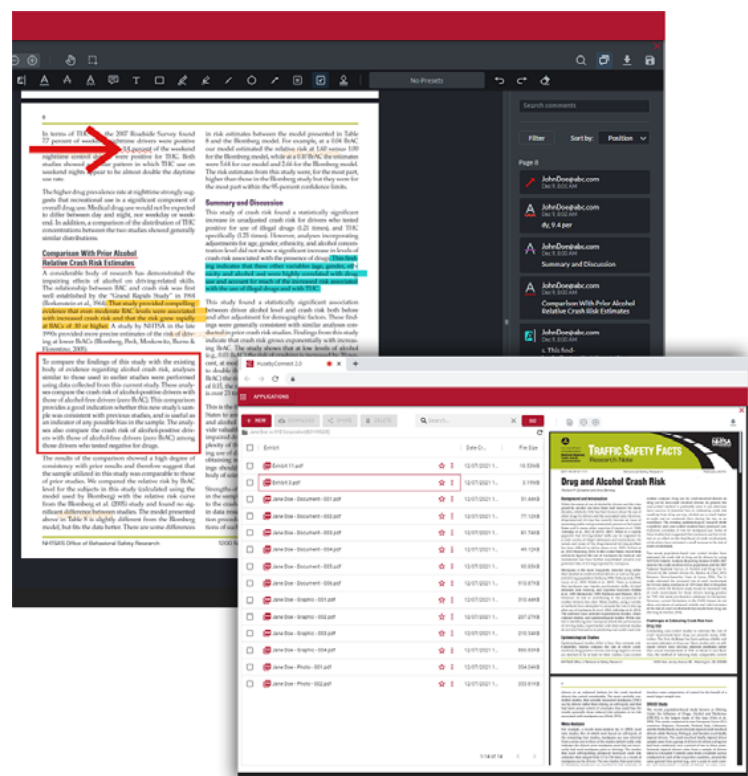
No Presets

Search comments

Filter Sort by: Position

Page 8

JohnDoe@abc.com
Dec 9, 8:00 AM

JohnDoe@abc.com
Dec 9, 8:00 AM
dy, 9.4 per

JohnDoe@abc.com
Dec 9, 8:00 AM
Summary and Discussion

JohnDoe@abc.com
Dec 9, 8:00 AM
Comparison With Prior Alcohol Relative Crash Risk Estimates

JohnDoe@abc.com
Dec 9, 8:00 AM
s. This find-

In terms of THC in the 2007 Roadside Survey found 7.7 percent of weekday daytime drivers were positive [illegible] percent of the weekend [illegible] were positive for THC. Both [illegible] in which THC use on weekend nights appear to be almost double the daytime use rate.

The higher drug prevalence rate at nighttime strongly suggests that recreational use is a significant component of overall drug use. Medical drug use would not be expected to differ between day and night, nor weekday or weekend. In addition, a comparison of the distribution of THC concentrations between the two studies showed generally similar distributions.

Comparison With Prior Alcohol Relative Crash Risk Estimates

A considerable body of research has demonstrated the impairing effects of alcohol on driving-related skills. The relationship between BAC and crash risk was first well established by the "Grand Rapids Study" in 1964 (Borkenstein et al., 1964). That study provided compelling evidence that even moderate BAC levels were associated with increased crash risk and that the risk grew rapidly at BACs of .10 or higher. A study by NHTSA in the late 1990s provided more precise estimates of the risk of driving at lower BACs (Blomberg, Peck, Moskowitz, Burns & Fiorentino, 2005).

To compare the findings of this study with the existing body of evidence regarding alcohol crash risk, analyses similar to those used in earlier studies were performed using data collected from this current study. These analyses compare the crash risk of alcohol-positive drivers with those of alcohol-free drivers (zero BrAC). This comparison provides a good indication whether this new study's sample was consistent with previous studies, and is useful as an indicator of any possible bias in the sample. The analyses also compare the crash risk of alcohol-positive drivers with those of alcohol-free drivers (zero BrAC) among those drivers who tested negative for drugs.

The results of the comparison showed a high degree of consistency with prior results and therefore suggest that the sample utilized in this study was comparable to those of prior studies. We compared the relative risk by BrAC level for the subjects in this study (calculated using the model used by Blomberg) with the relative risk curve from the Blomberg et al. (2005) study and found no significant difference between studies. The model presented above in Table 8 is slightly different from the Blomberg model, but fits the data better. There are some differences

NHTSA's Office of Behavioral Safety Research

risk estimates between the model presented in Table 8 and the Blomberg model. For example, at a 0.08 BrAC our model estimated the relative risk at 3.98 versus 2.69 for the Blomberg model, while at a 0.10 BrAC the estimates were 5.64 for our model and 2.66 for the Blomberg model. The risk estimates from this study were, for the most part, higher than those in the Blomberg study but they were for the most part within the 95 percent confidence limits.

Summary and Discussion

This study of crash risk found a statistically significant increase in unadjusted crash risk for drivers who tested positive for use of illegal drugs (1.21 times), and THC specifically (1.25 times). However, analyses incorporating adjustments for age, gender, ethnicity, and alcohol concentration level did not show a significant increase in levels of crash risk associated with the presence of drugs. This finding indicates that these other variables (age, gender, ethnicity and alcohol use) were highly correlated with drug use and account for much of the increased risk associated with the use of illegal drugs and with THC.

This study found a statistically significant association between driver alcohol level and crash risk both before and after adjustment for demographic factors. These findings were generally consistent with similar analyses conducted in prior crash risk studies. Findings from this study indicate that crash risk grows exponentially with increasing BrAC. The study shows that at low levels of alcohol (e.g., 0.03 BrAC) the risk of crash involvement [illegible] to double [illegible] of 0.15, the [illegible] times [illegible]

This is the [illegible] States to a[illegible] drivers but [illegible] impaired dr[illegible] of these dru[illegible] plexity of m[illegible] ducing impa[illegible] impair driv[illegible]

Strengths of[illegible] of this study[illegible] and a comp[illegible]

FusionComment 2.0

APPLICATIONS

+ NEW DOWNLOAD SHARE DELETE Search... GO

Exhibit | Date Cr... | File Size
Exhibit 11.pdf | 12/07/2021 1... | 115KB
Exhibit 2.pdf | 12/07/2021 1... | 3.1MB
Jane Doe - Document - 001.pdf | 12/07/2021 1... | 31.4KB
Jane Doe - Document - 002.pdf | 12/07/2021 1... | 77.1KB
Jane Doe - Document - 003.pdf | 12/07/2021 1... | 31.4KB
Jane Doe - Document - 004.pdf | 12/07/2021 1... | 49.1KB
Jane Doe - Document - 005.pdf | 12/07/2021 1... | 31.4KB
Jane Doe - Document - 006.pdf | 12/07/2021 1... | 910.87KB
Jane Doe - Graphic - 001.pdf | 12/07/2021 1... | 310.4KB
Jane Doe - Graphic - 002.pdf | 12/07/2021 1... | 207.27KB
Jane Doe - Graphic - 003.pdf | 12/07/2021 1... | 211.4KB
Jane Doe - Graphic - 004.pdf | 12/07/2021 1... | 310.4KB
Jane Doe - Photo - 001.pdf | 12/07/2021 1... | 334.04KB
Jane Doe - Photo - 002.pdf | 12/07/2021 1... | 310.4KB

1-14 of 14

TRAFFIC SAFETY FACTS
Research Note
NHTSA

Drug and Alcohol Crash Risk

DOT HS 812 117